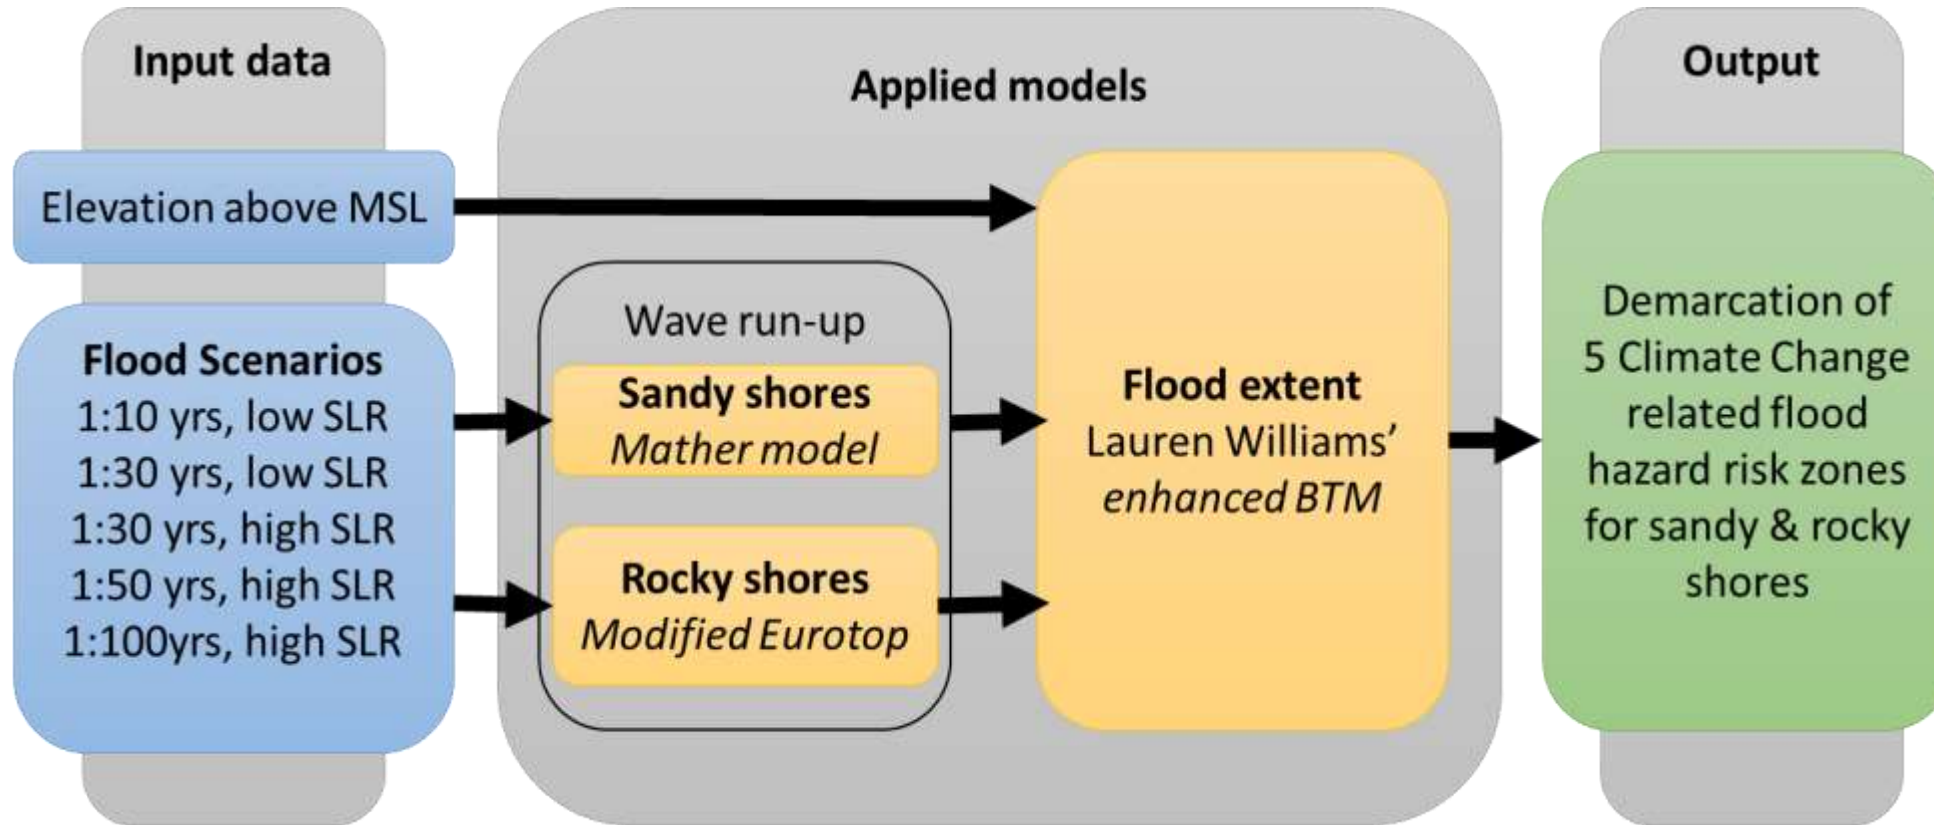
Input data

Elevation above MSL

Flood Scenarios
1:10 yrs, low SLR
1:30 yrs, low SLR
1:30 yrs, high SLR
1:50 yrs, high SLR
1:100yrs, high SLR

Applied models

Wave run-up

Sandy shores
*Mather model*

Rocky shores
*Modified Eurotop*

Flood extent
Lauren Williams'
*enhanced BTM*

Output

Demarcation of 5 Climate Change related flood hazard risk zones for sandy & rocky shores